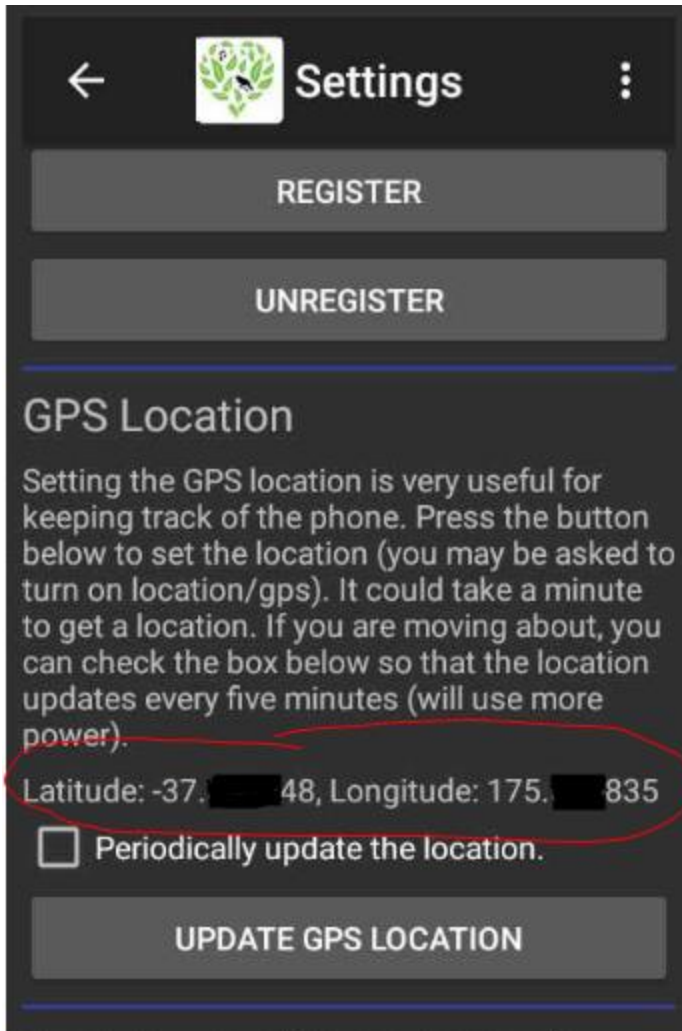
Settings

REGISTER

UNREGISTER

GPS Location

Setting the GPS location is very useful for keeping track of the phone. Press the button below to set the location (you may be asked to turn on location/gps). It could take a minute to get a location. If you are moving about, you can check the box below so that the location updates every five minutes (will use more power).

Latitude: -37.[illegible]48, Longitude: 175.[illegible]835

Periodically update the location.

UPDATE GPS LOCATION